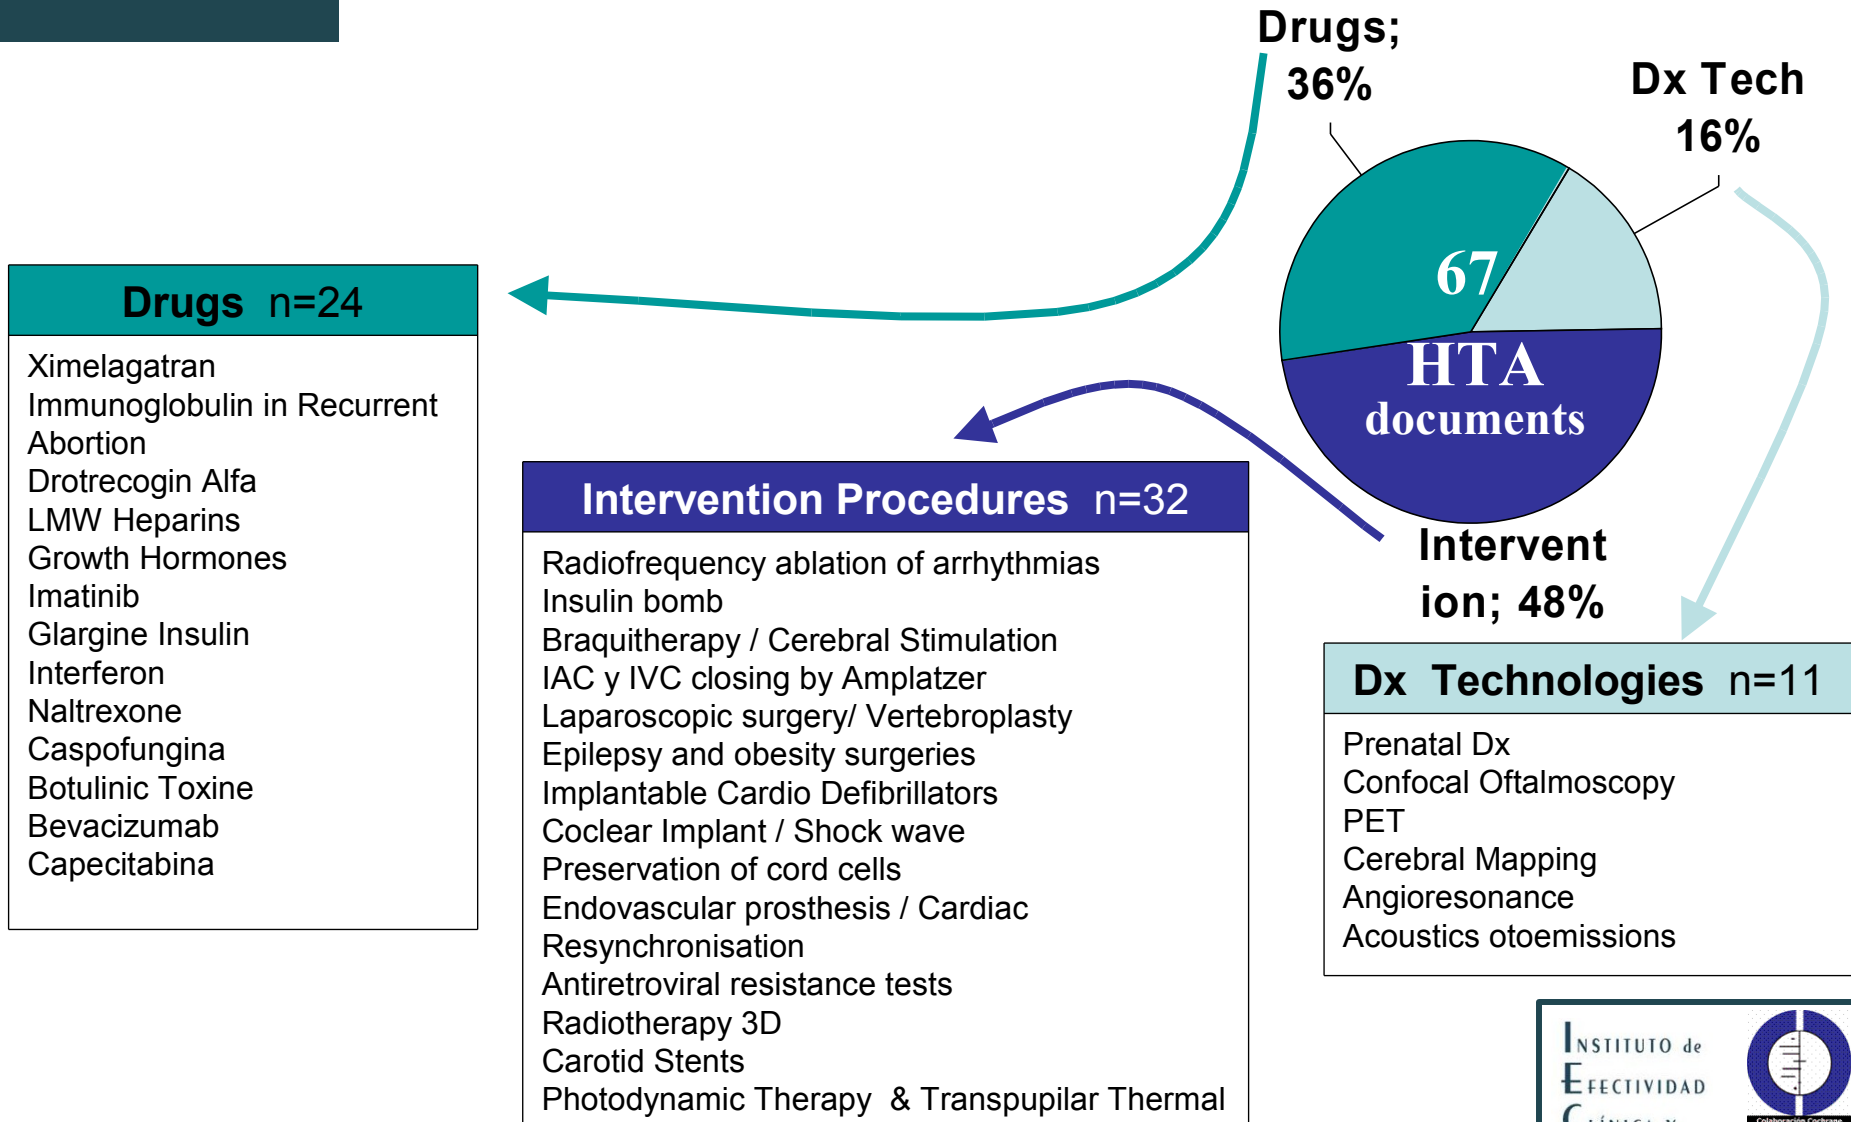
Drugs; 36%

Dx Tech 16%

67 HTA documents

Intervent ion; 48%

Drugs n=24

Ximelagatran
Immunoglobulin in Recurrent Abortion
Drotrecogin Alfa
LMW Heparins
Growth Hormones
Imatinib
Glargine Insulin
Interferon
Naltrexone
Caspofungina
Botulinic Toxine
Bevacizumab
Capecitabina

Intervention Procedures n=32

Radiofrequency ablation of arrhythmias
Insulin bomb
Braquitherapy / Cerebral Stimulation
IAC y IVC closing by Amplatzer
Laparoscopic surgery/ Vertebroplasty
Epilepsy and obesity surgeries
Implantable Cardio Defibrillators
Coclear Implant / Shock wave
Preservation of cord cells
Endovascular prosthesis / Cardiac Resynchronisation
Antiretroviral resistance tests
Radiotherapy 3D
Carotid Stents
Photodynamic Therapy & Transpupilar Thermal

Dx Technologies n=11

Prenatal Dx
Confocal Oftalmoscopy
PET
Cerebral Mapping
Angioresonance
Acoustics otoemissions

Instituto de Efectividad C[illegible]